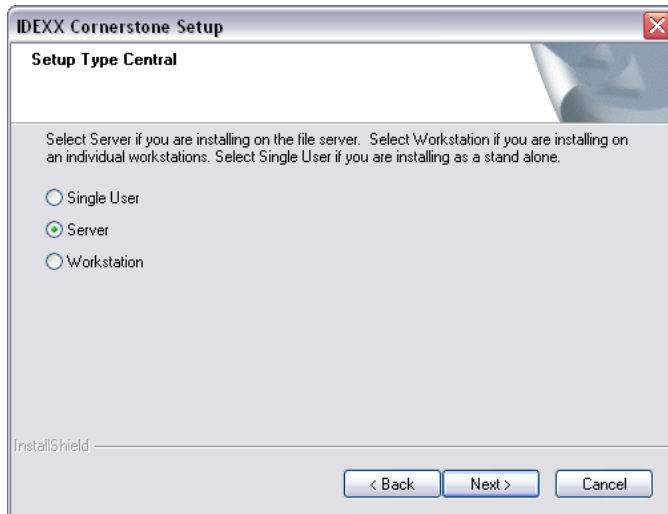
IDEXX Cornerstone Setup

Setup Type Central

Select Server if you are installing on the file server. Select Workstation if you are installing on an individual workstations. Select Single User if you are installing as a stand alone.

Single User

Server

Workstation

InstallShield

< Back

Next >

Cancel